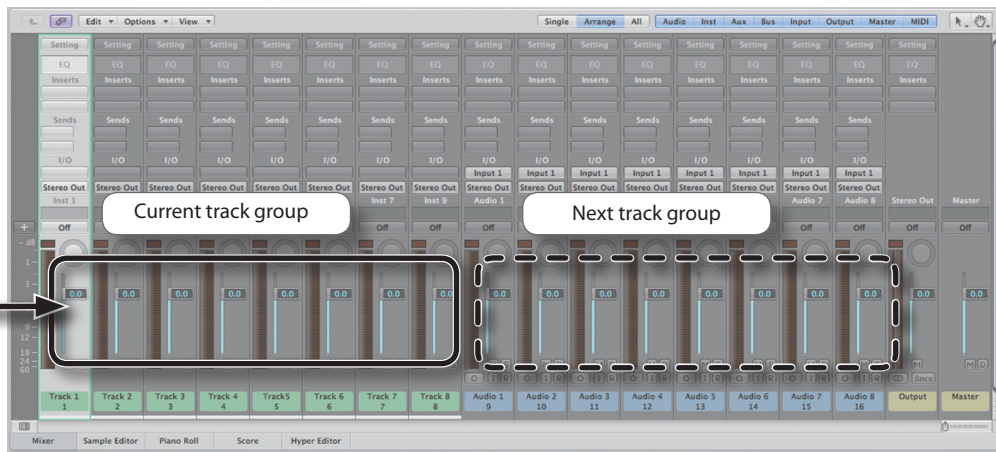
Edit ▾ Options ▾ View ▾

Single Arrange All Audio Inst Aux Bus Input Output Master MIDI

Setting Setting Setting Setting Setting Setting Setting Setting Setting Setting Setting Setting Setting Setting Setting Setting Setting

EQ EQ EQ EQ EQ EQ EQ EQ EQ EQ EQ EQ EQ EQ EQ EQ EQ

Inserts Inserts Inserts Inserts Inserts Inserts Inserts Inserts Inserts Inserts Inserts Inserts Inserts Inserts Inserts Inserts Inserts

Sends Sends Sends Sends Sends Sends Sends Sends Sends Sends Sends Sends Sends Sends Sends Sends

I/O I/O I/O I/O I/O I/O I/O I/O I/O I/O I/O I/O I/O I/O I/O I/O

Input 1 Input 1 Input 1 Input 1 Input 1 Input 1 Input 1 Input 1

Stereo Out Stereo Out Stereo Out Stereo Out Stereo Out Stereo Out Stereo Out Stereo Out Stereo Out Stereo Out Stereo Out Stereo Out Stereo Out Stereo Out Stereo Out Stereo Out Stereo Out

Inst 1 Inst 7 Inst 9 Audio 1 Audio 7 Audio 8 Master

Current track group

Next track group

Off Off Off Off Off Off Off Off

dB 1 3 6 9 12 18 24 60

0.0 0.0 0.0 0.0 0.0 0.0 0.0 0.0 0.0 0.0 0.0 0.0 0.0 0.0 0.0 0.0 0.0 0.0

M D Bnce

Track 1 1 | Track 2 2 | Track 3 3 | Track 4 4 | Track5 5 | Track 6 6 | Track 7 7 | Track 8 8 | Audio 1 9 | Audio 2 10 | Audio 3 11 | Audio 4 12 | Audio 5 13 | Audio 6 14 | Audio 7 15 | Audio 8 16 | Output | Master

Mixer Sample Editor Piano Roll Score Hyper Editor